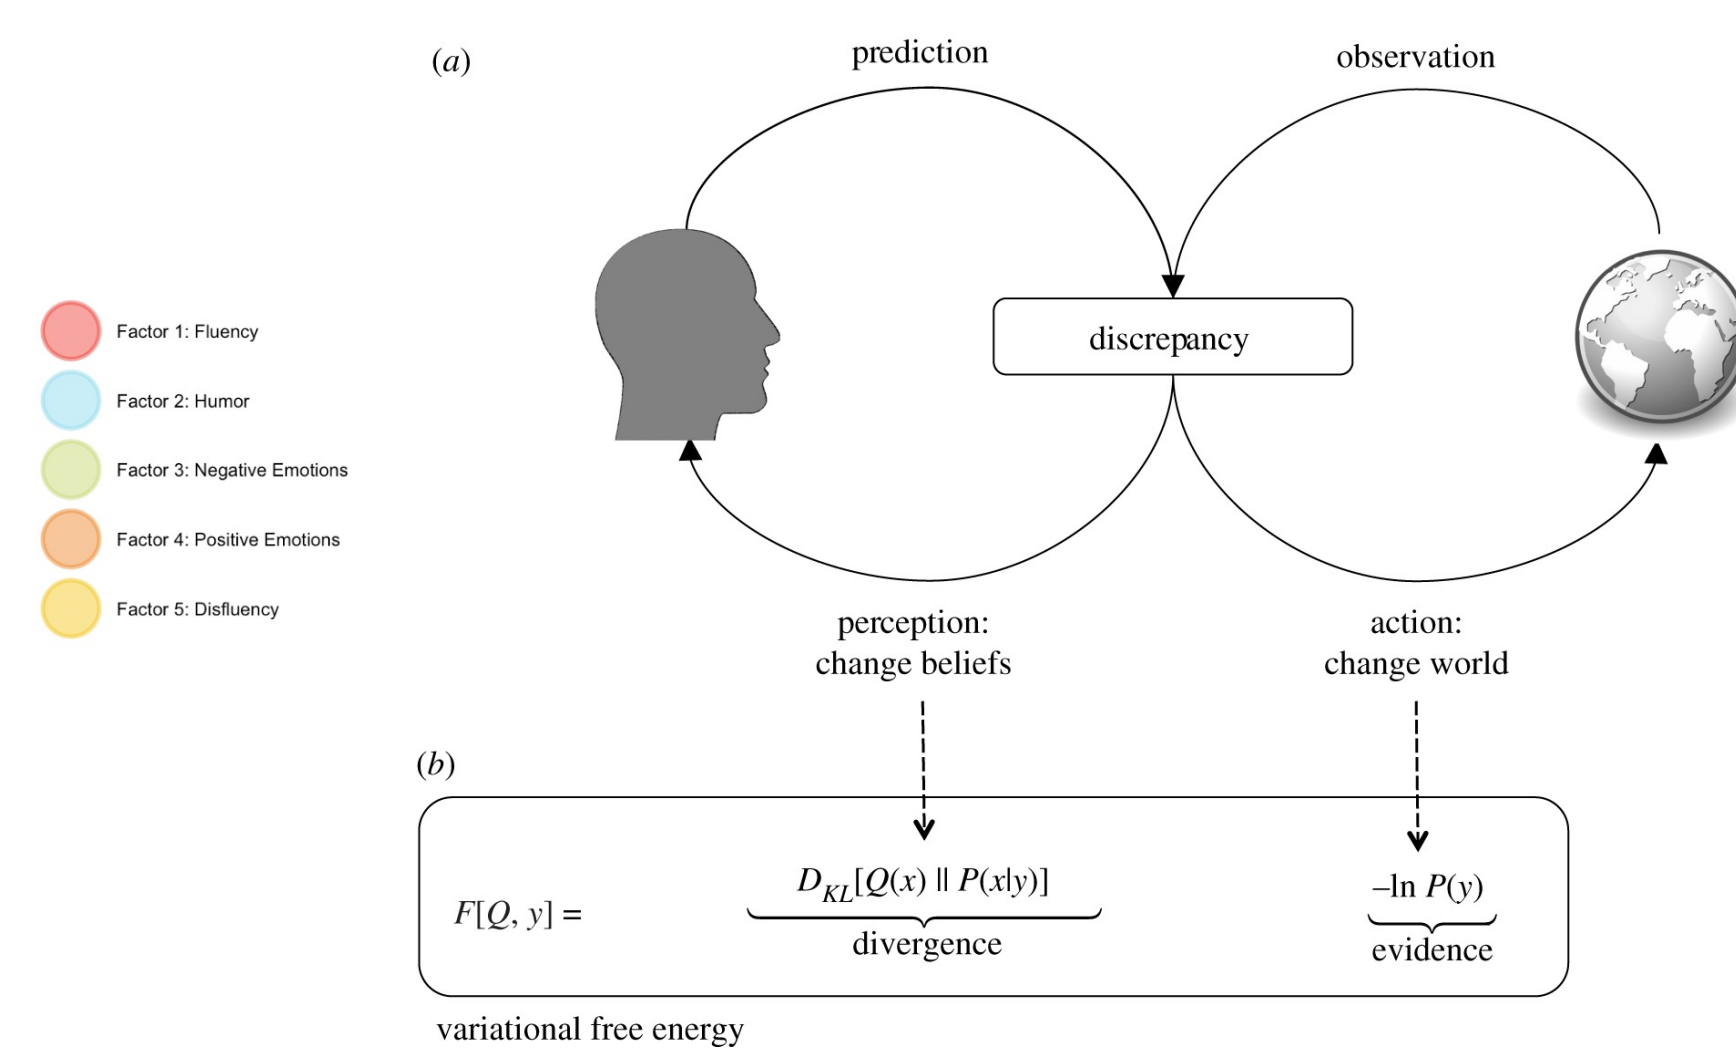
Factor 1: Fluency

Factor 2: Humor

Factor 3: Negative Emotions

Factor 4: Positive Emotions

Factor 5: Disfluency

(a)

prediction

observation

discrepancy

perception: change beliefs

action: change world

(b)

$F[Q, y] = \underbrace{D_{KL}[Q(x) \parallel P(x|y)]}_{\text{divergence}} \underbrace{-\ln P(y)}_{\text{evidence}}$

variational free energy